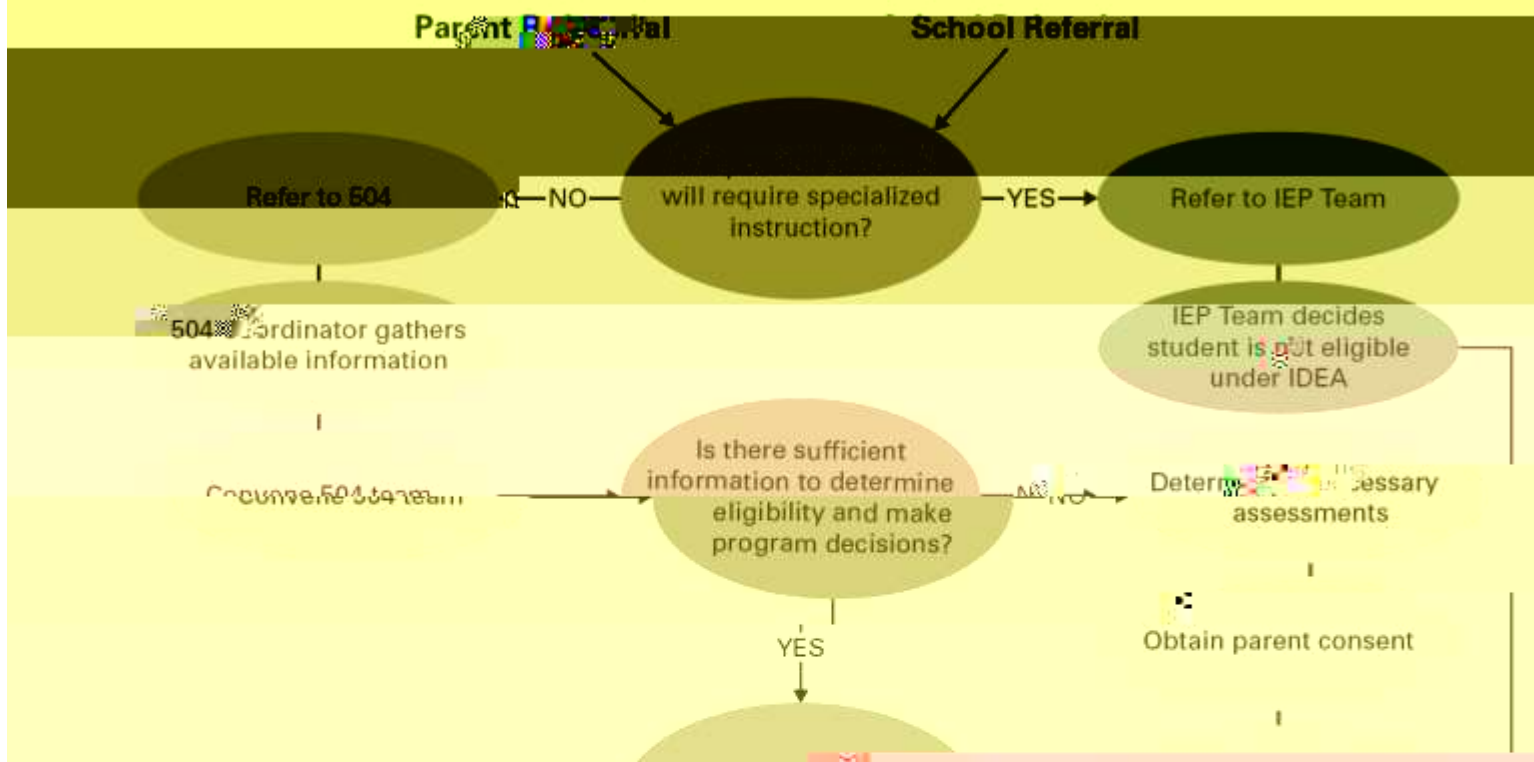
Parent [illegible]

School Referral

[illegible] will require specialized instruction?

Refer to 504

NO

YES

Refer to IEP Team

504 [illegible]ordinator gathers available information

IEP Team decides student is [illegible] eligible under IDEA

Is there sufficient information to determine eligibility and make program decisions?

Convene 504 team

NO

Deter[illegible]essary assessments

YES

Obtain parent consent